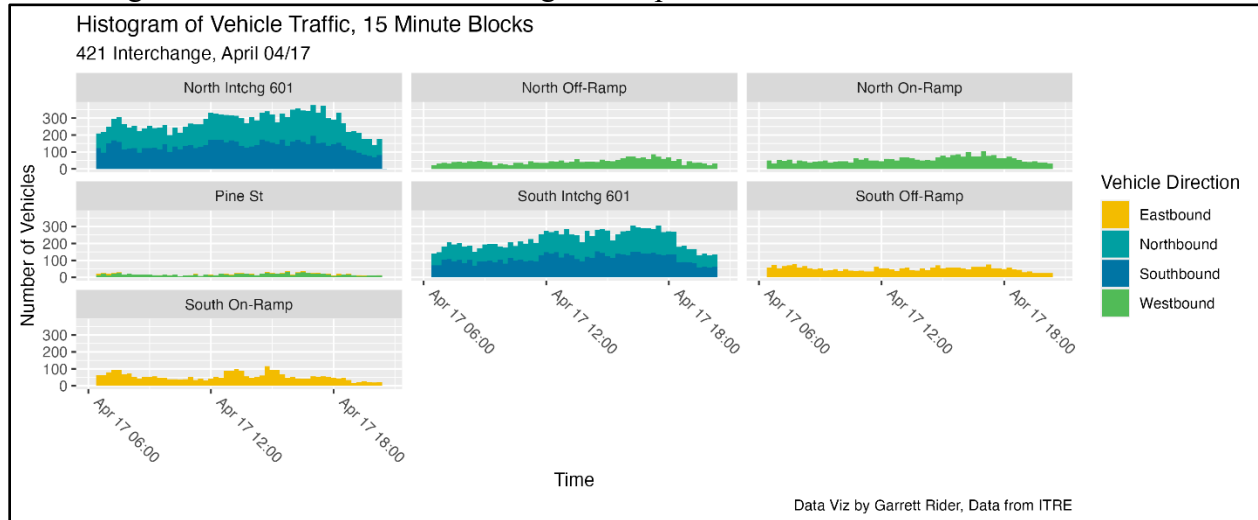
Histogram of Vehicle Traffic, 15 Minute Blocks
421 Interchange, April 04/17

North Intchg 601
North Off-Ramp
North On-Ramp
Pine St
South Intchg 601
South Off-Ramp
South On-Ramp

Number of Vehicles
300
200
100
0

Apr 17 06:00
Apr 17 12:00
Apr 17 18:00

Time

Vehicle Direction
Eastbound
Northbound
Southbound
Westbound

Data Viz by Garrett Rider, Data from ITRE